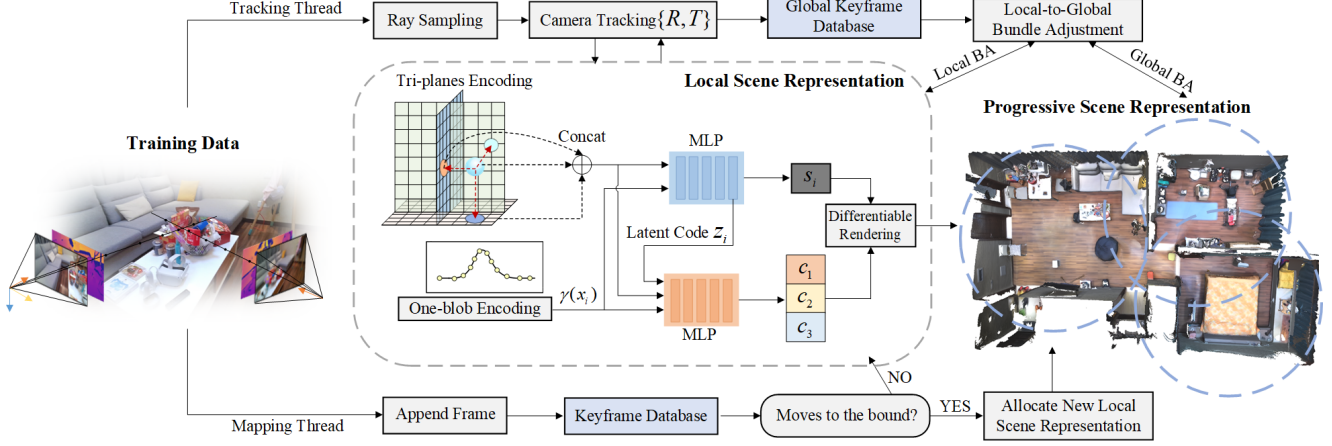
Tracking Thread

Ray Sampling

Camera Tracking $\{R, T\}$

Global Keyframe Database

Local-to-Global Bundle Adjustment

Local BA

Global BA

Tri-planes Encoding

Local Scene Representation

Progressive Scene Representation

Training Data

Concat

MLP

$s_i$

Latent Code $z_i$

Differentiable Rendering

$\gamma(x_i)$

One-blob Encoding

MLP

$c_1$

$c_2$

$c_3$

NO

Mapping Thread

Append Frame

Keyframe Database

Moves to the bound?

YES

Allocate New Local Scene Representation